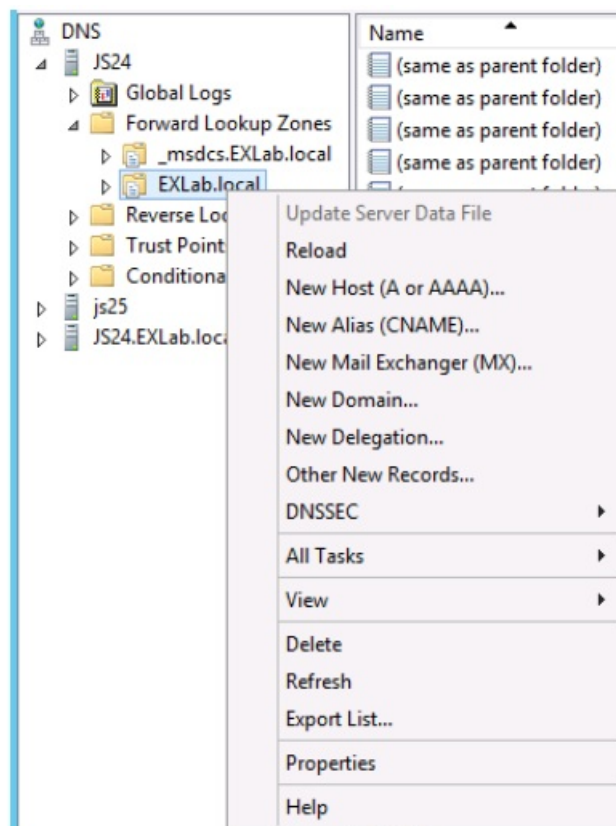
DNS
JS24
Global Logs
Forward Lookup Zones
_msdcs.EXLab.local
EXLab.local
Reverse Loo
Trust Point
Conditiona
js25
JS24.EXLab.loca

Name
(same as parent folder)
(same as parent folder)
(same as parent folder)
(same as parent folder)

Update Server Data File
Reload
New Host (A or AAAA)...
New Alias (CNAME)...
New Mail Exchanger (MX)...
New Domain...
New Delegation...
Other New Records...
DNSSEC
All Tasks
View
Delete
Refresh
Export List...
Properties
Help